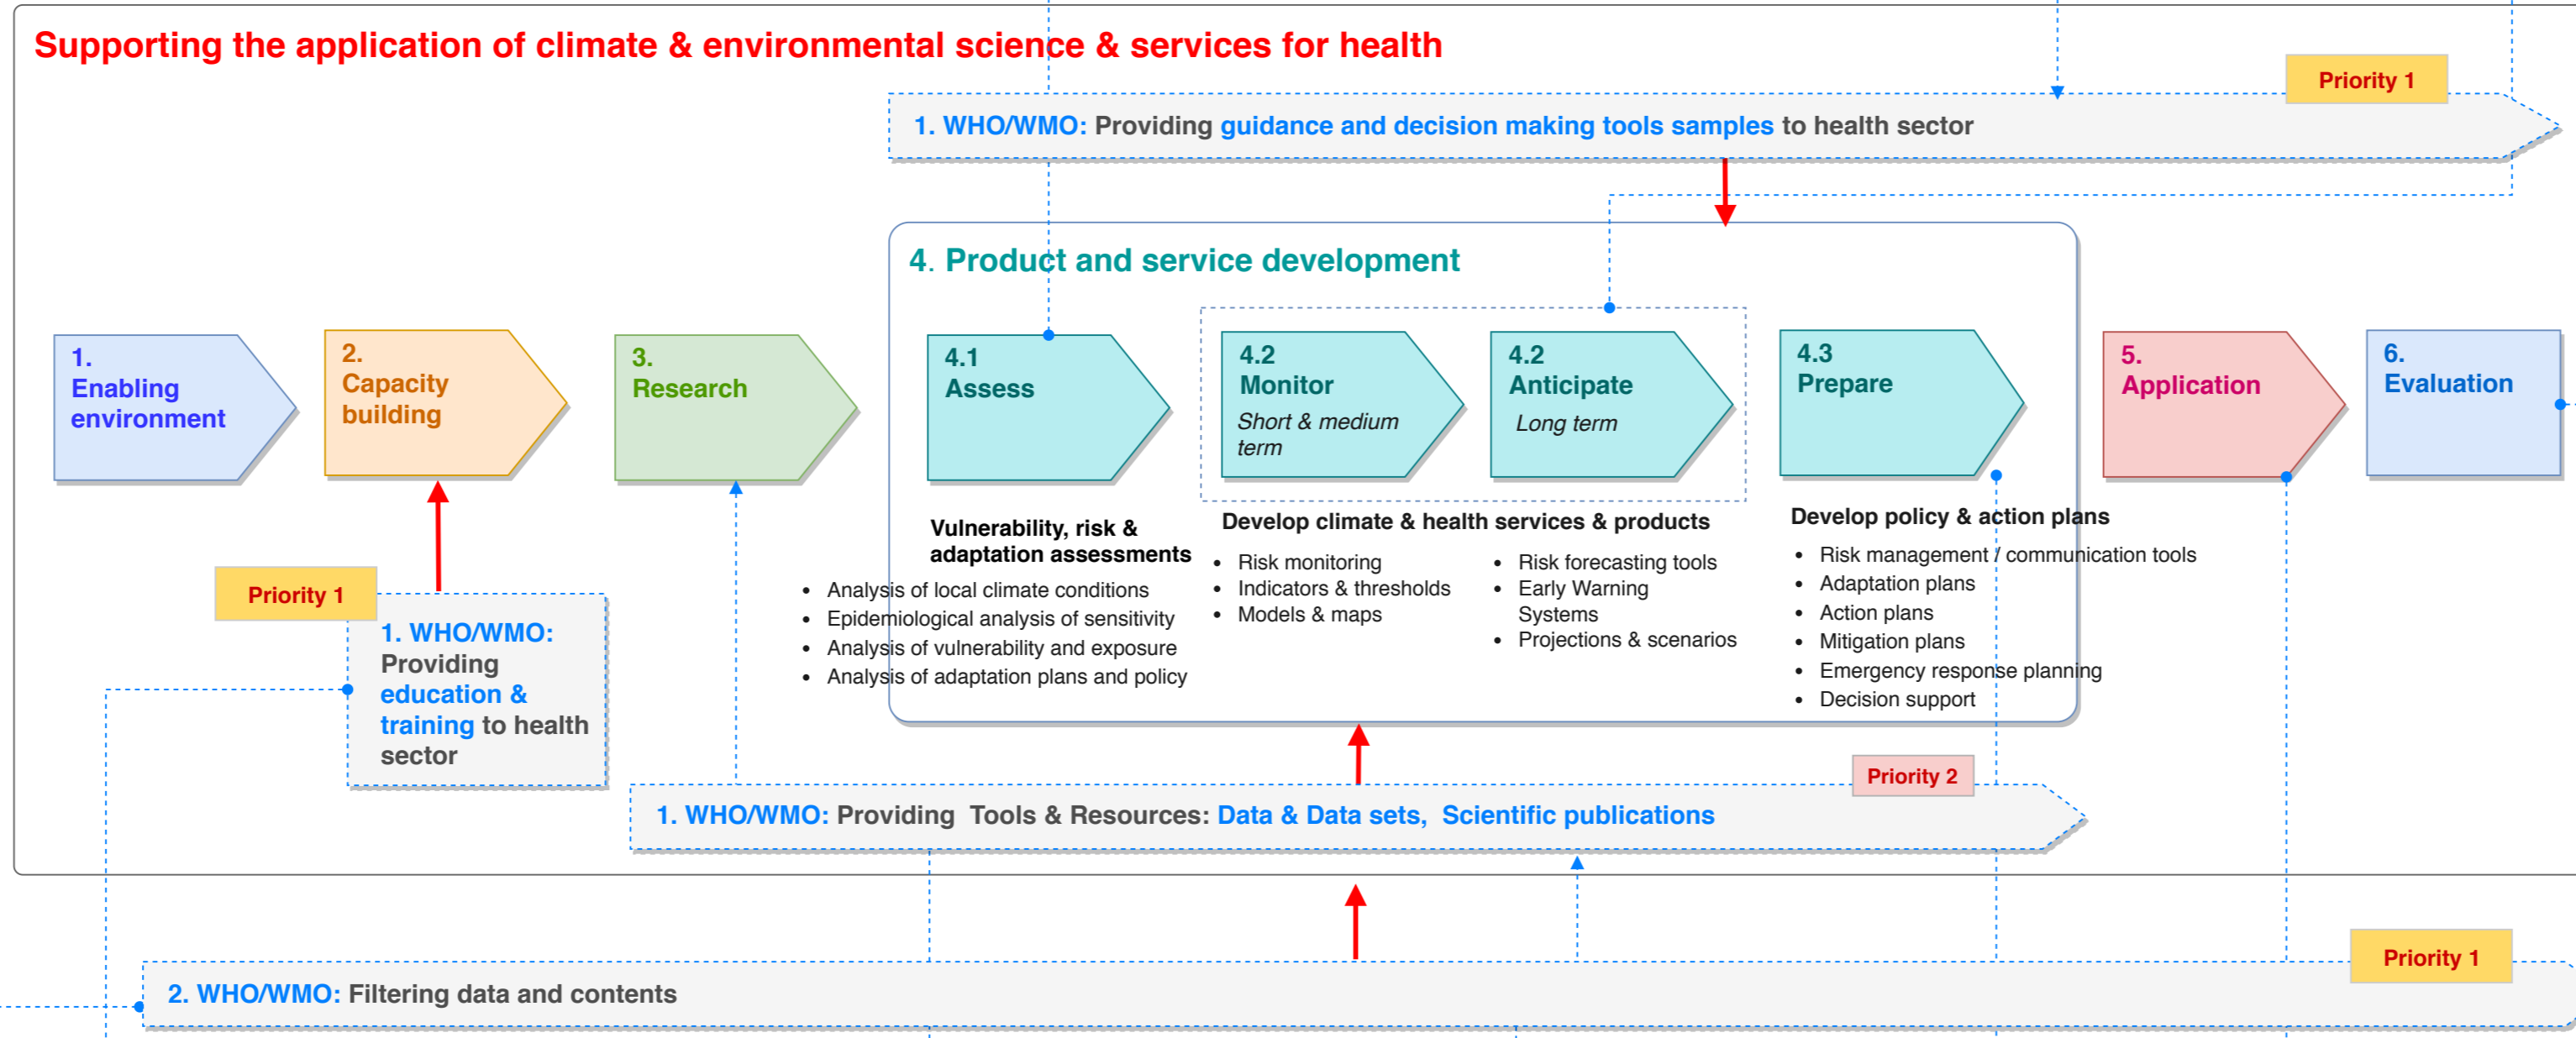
Supporting the application of climate & environmental science & services for health

Priority 1

1. WHO/WMO: Providing guidance and decision making tools samples to health sector

4. Product and service development

1. Enabling environment

2. Capacity building

3. Research

4.1 Assess

4.2 Monitor
Short & medium term

4.2 Anticipate
Long term

4.3 Prepare

5. Application

6. Evaluation

Vulnerability, risk & adaptation assessments
- Analysis of local climate conditions
- Epidemiological analysis of sensitivity
- Analysis of vulnerability and exposure
- Analysis of adaptation plans and policy

Develop climate & health services & products
- Risk monitoring
- Indicators & thresholds
- Models & maps

- Risk forecasting tools
- Early Warning Systems
- Projections & scenarios

Develop policy & action plans
- Risk management / communication tools
- Adaptation plans
- Action plans
- Mitigation plans
- Emergency response planning
- Decision support

Priority 1

1. WHO/WMO: Providing education & training to health sector

Priority 2

1. WHO/WMO: Providing Tools & Resources: Data & Data sets, Scientific publications

Priority 1

2. WHO/WMO: Filtering data and contents